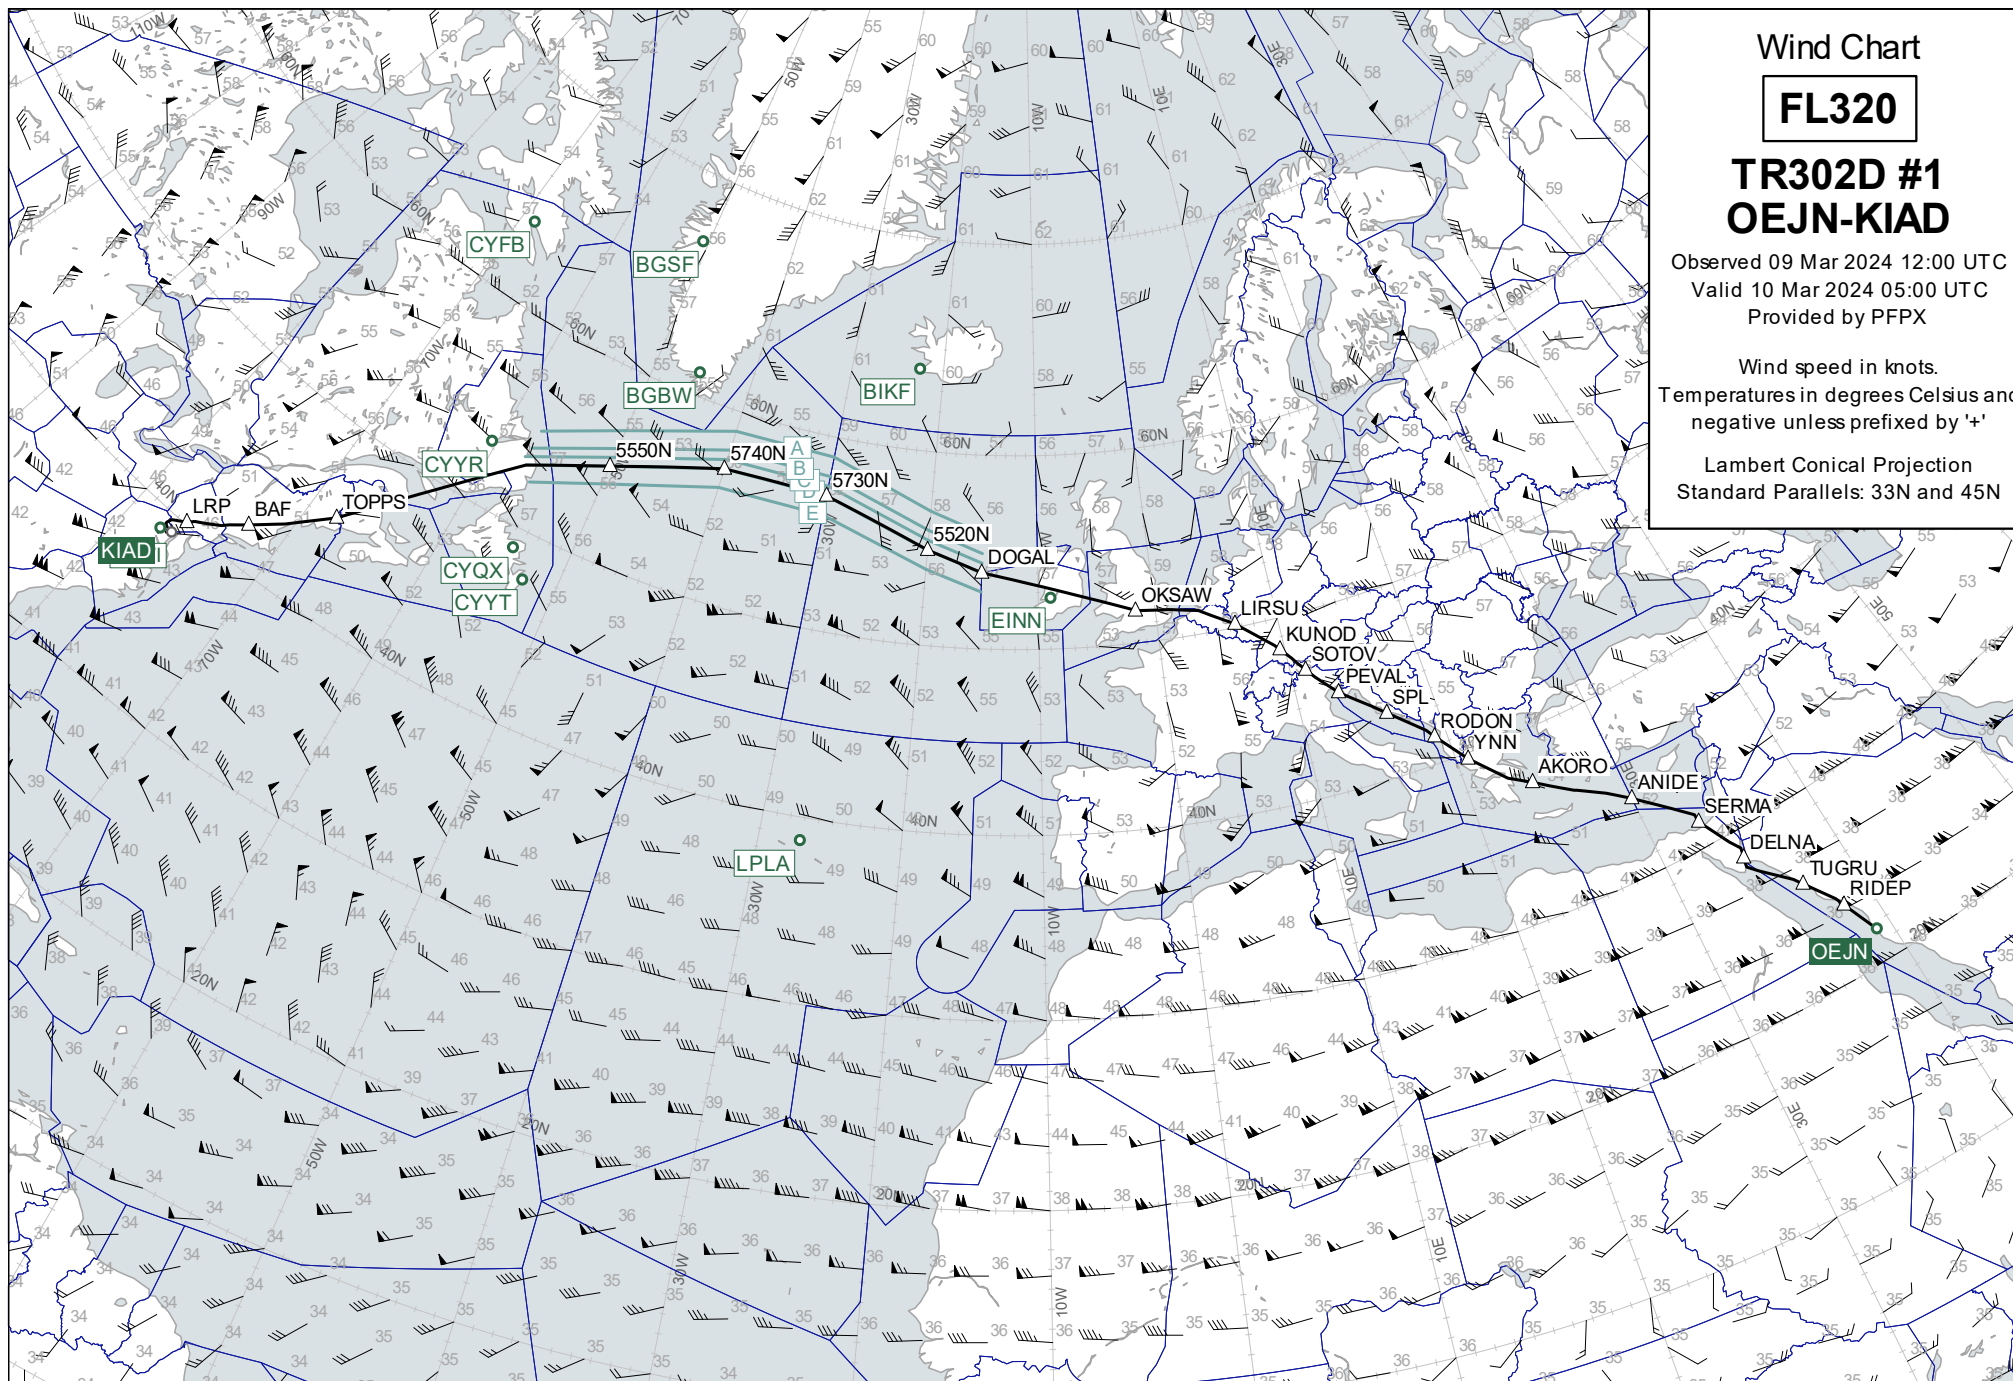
Wind Chart

FL320

TR302D #1
OEJN-KIAD

Observed 09 Mar 2024 12:00 UTC
Valid 10 Mar 2024 05:00 UTC
Provided by PFPX

Wind speed in knots.
Temperatures in degrees Celsius and negative unless prefixed by '+'

Lambert Conical Projection
Standard Parallels: 33N and 45N

KIAD LRP BAF TOPPS CYYR CYFB BGSF BGBW BIKF CYQX CYYT 5550N 5740N 5730N 5520N DOGAL EINN OKSAW LIRSU KUNOD SOTOV PEVAL SPL RODON YNN AKORO ANIDE SERMA DELNA TUGRU RIDEP OEJN LPLA

A B C D E

110W 100W 90W 80W 70W 60W 50W 40W 30W 20W 10W 0E 10E 20E 30E 40E 50E

70N 60N 50N 40N 30N 20N